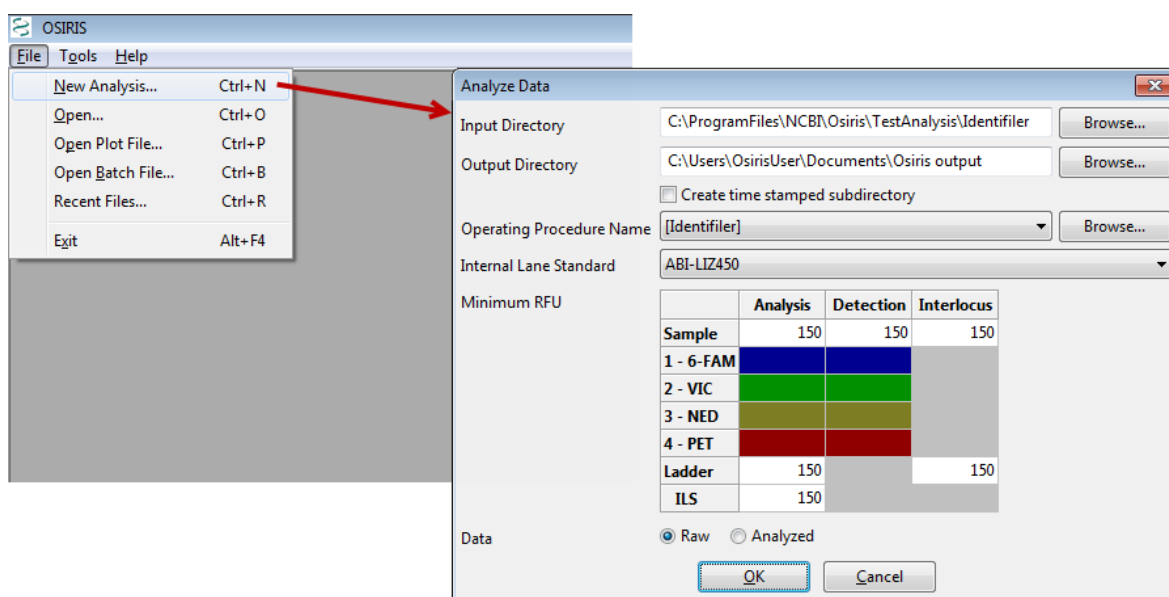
OSIRIS

File Tools Help

New Analysis... Ctrl+N
Open... Ctrl+O
Open Plot File... Ctrl+P
Open Batch File... Ctrl+B
Recent Files... Ctrl+R
Exit Alt+F4

Analyze Data

Input Directory C:\ProgramFiles\NCBI\Osiris\TestAnalysis\Identifiler Browse...

Output Directory C:\Users\OsirisUser\Documents\Osiris output Browse...

Create time stamped subdirectory

Operating Procedure Name [Identifiler] Browse...

Internal Lane Standard ABI-LIZ450

Minimum RFU

| | Analysis | Detection | Interlocus |
|---|---|---|---|
| Sample | 150 | 150 | 150 |
| 1 - 6-FAM | | | |
| 2 - VIC | | | |
| 3 - NED | | | |
| 4 - PET | | | |
| Ladder | 150 | | 150 |
| ILS | 150 | | |

Data Raw Analyzed

OK Cancel